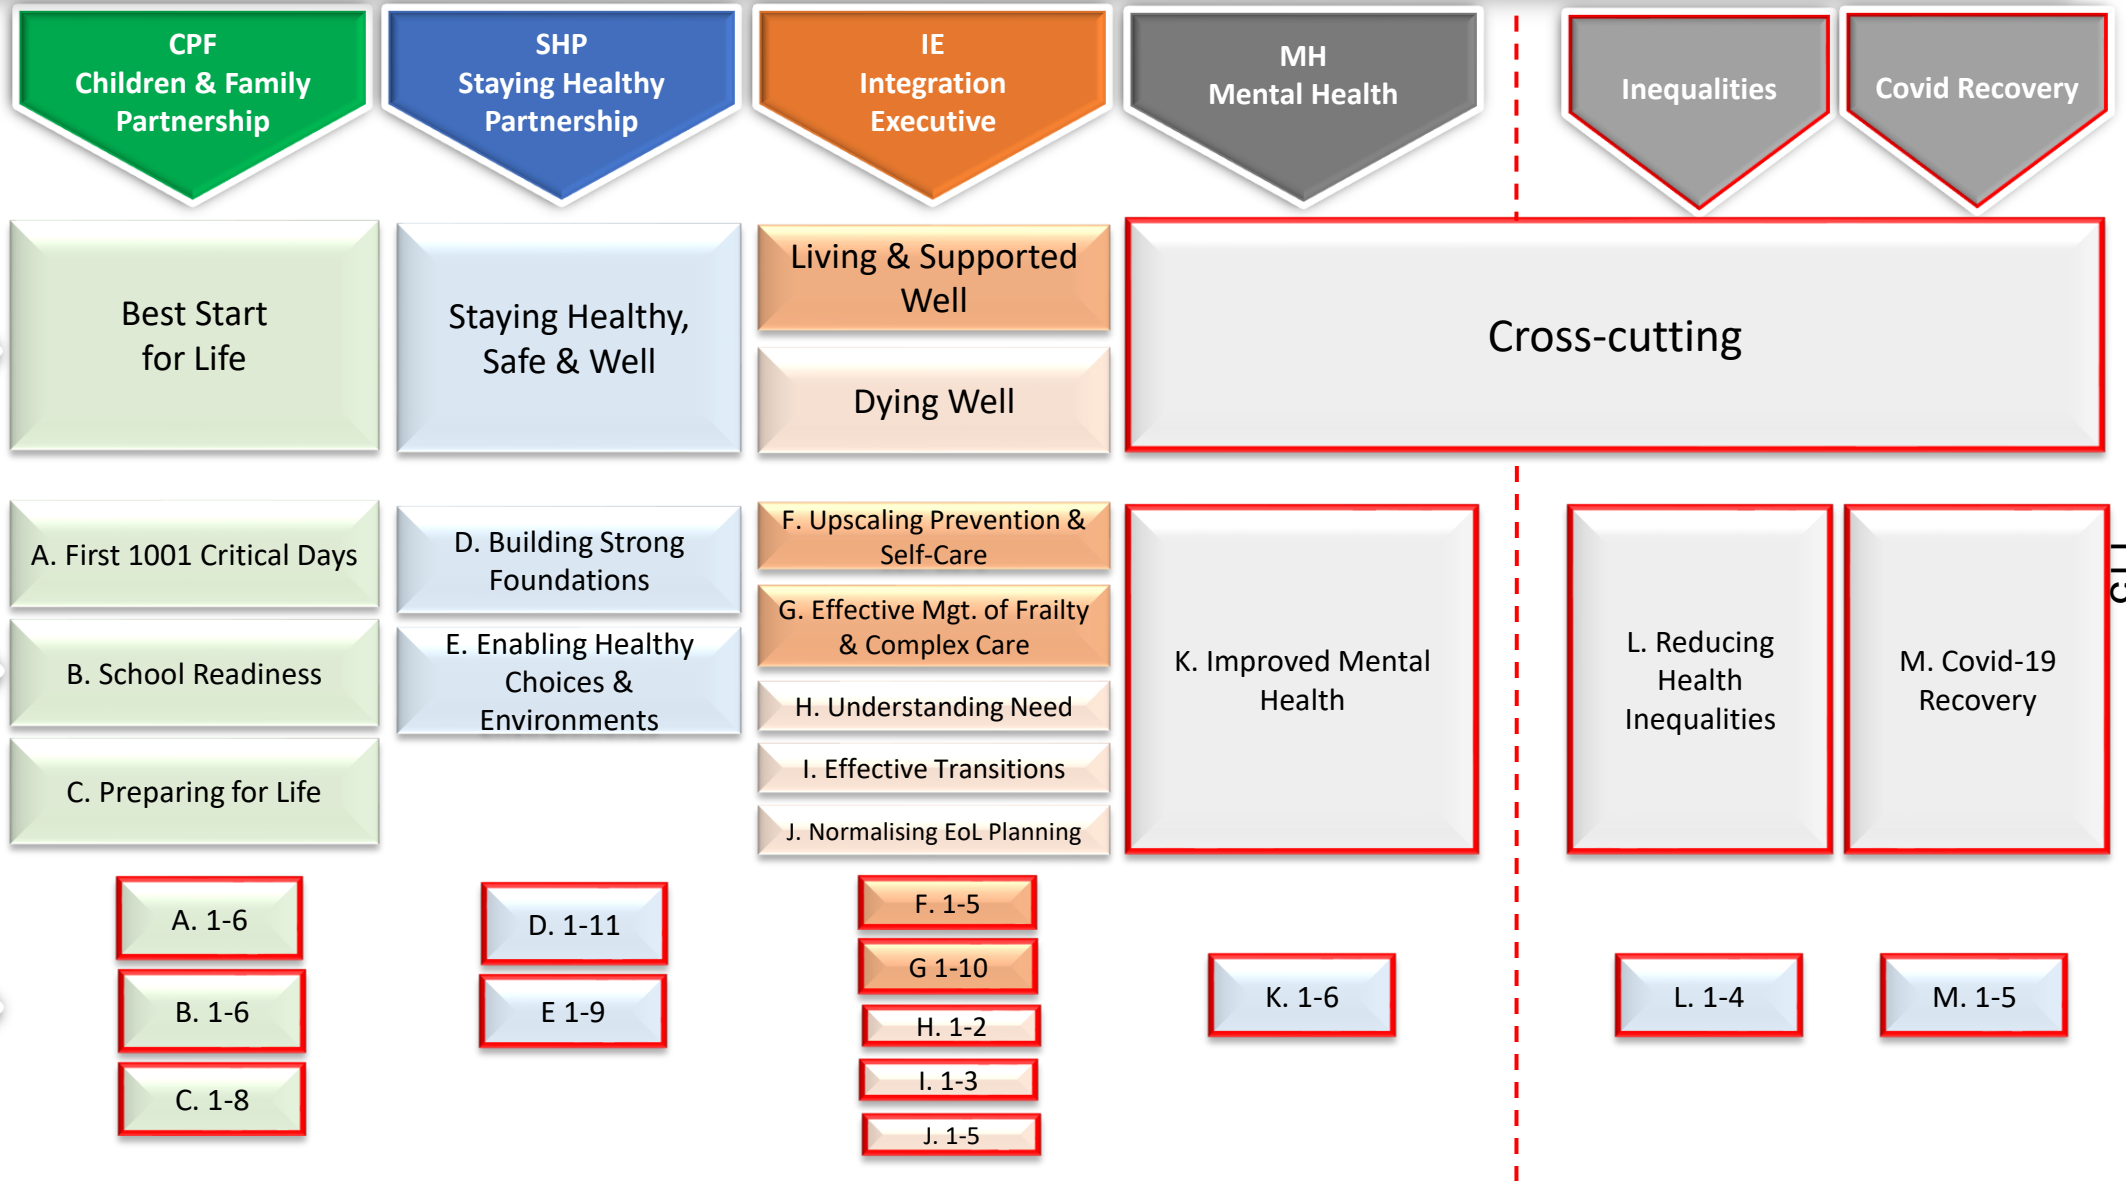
CPF
Children & Family Partnership

SHP
Staying Healthy Partnership

IE
Integration Executive

MH
Mental Health

Inequalities

Covid Recovery

Best Start for Life

Staying Healthy, Safe & Well

Living & Supported Well

Dying Well

Cross-cutting

A. First 1001 Critical Days

B. School Readiness

C. Preparing for Life

D. Building Strong Foundations

E. Enabling Healthy Choices & Environments

F. Upscaling Prevention & Self-Care

G. Effective Mgt. of Frailty & Complex Care

H. Understanding Need

I. Effective Transitions

J. Normalising EoL Planning

K. Improved Mental Health

L. Reducing Health Inequalities

M. Covid-19 Recovery

A. 1-6

B. 1-6

C. 1-8

D. 1-11

E 1-9

F. 1-5

G 1-10

H. 1-2

I. 1-3

J. 1-5

K. 1-6

L. 1-4

M. 1-5